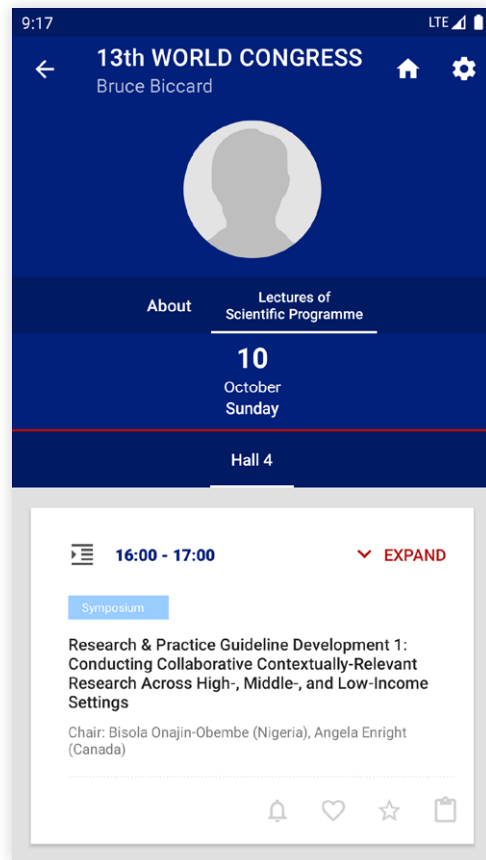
9:17
LTE

13th WORLD CONGRESS
Bruce Biccard

About
Lectures of Scientific Programme

10
October
Sunday

Hall 4

16:00 - 17:00
EXPAND

Symposium

Research & Practice Guideline Development 1: Conducting Collaborative Contextually-Relevant Research Across High-, Middle-, and Low-Income Settings

Chair: Bisola Onajin-Obembe (Nigeria), Angela Enright (Canada)